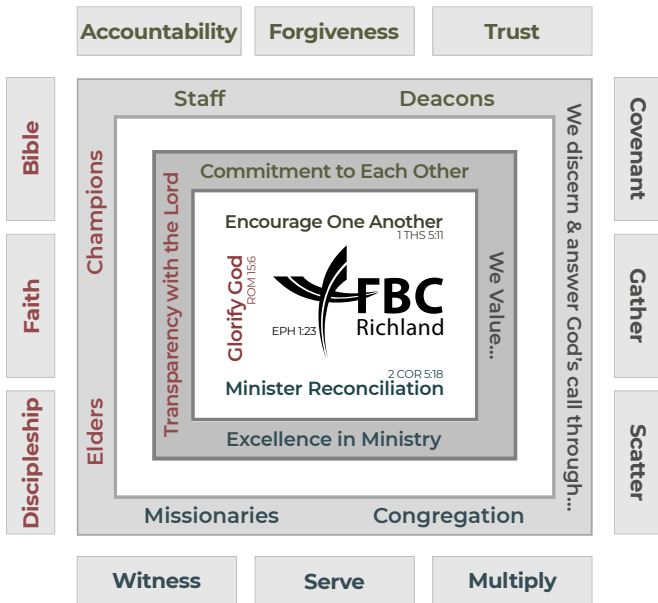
Accountability
Forgiveness
Trust

Bible
Faith
Discipleship

Staff
Deacons
Champions
Elders
Missionaries
Congregation
We discern & answer God's call through...

Commitment to Each Other
Transparency with the Lord
We Value...
Excellence in Ministry

Encourage One Another
1 THS 5:11
Glorify God
ROM 15:6
EPH 1:23
FBC
Richland
2 COR 5:18
Minister Reconciliation

Covenant
Gather
Scatter

Witness
Serve
Multiply